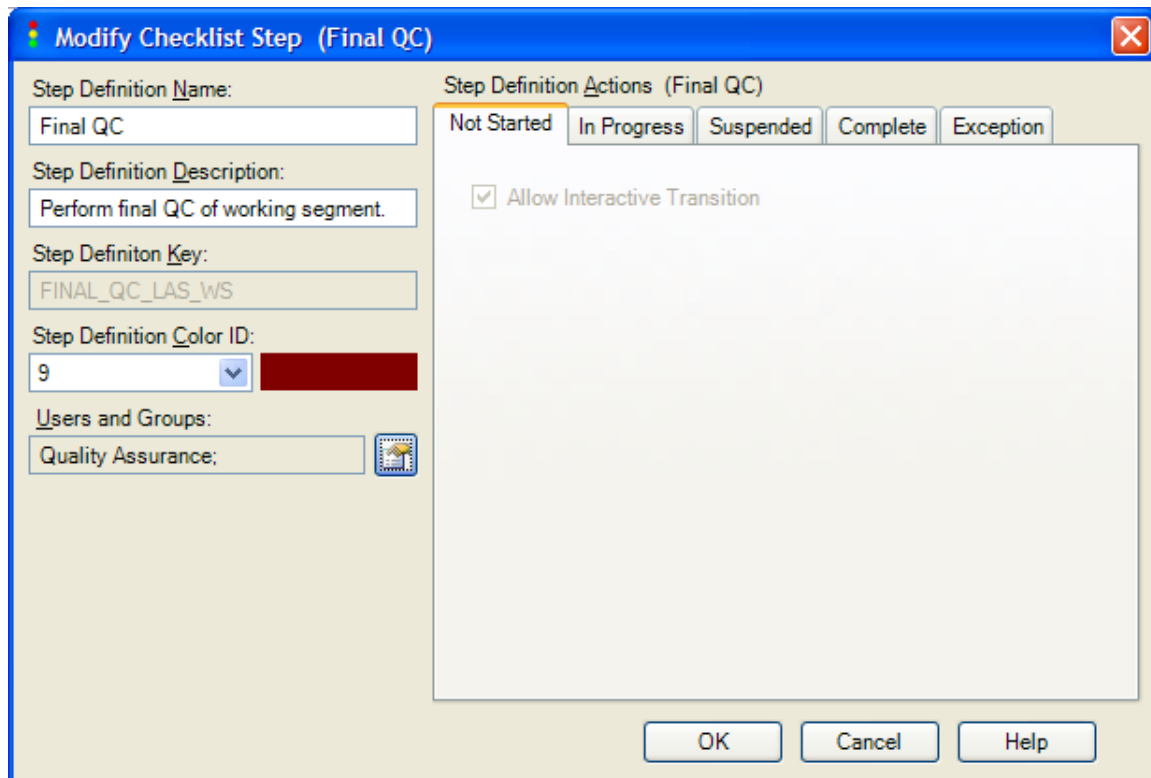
Modify Checklist Step (Final QC)

Step Definition Name:
Final QC
Step Definition Description:
Perform final QC of working segment.
Step Definiton Key:
FINAL_QC_LAS_WS
Step Definition Color ID:
9
Users and Groups:
Quality Assurance;

Step Definition Actions (Final QC)
Not Started | In Progress | Suspended | Complete | Exception

Allow Interactive Transition

OK Cancel Help